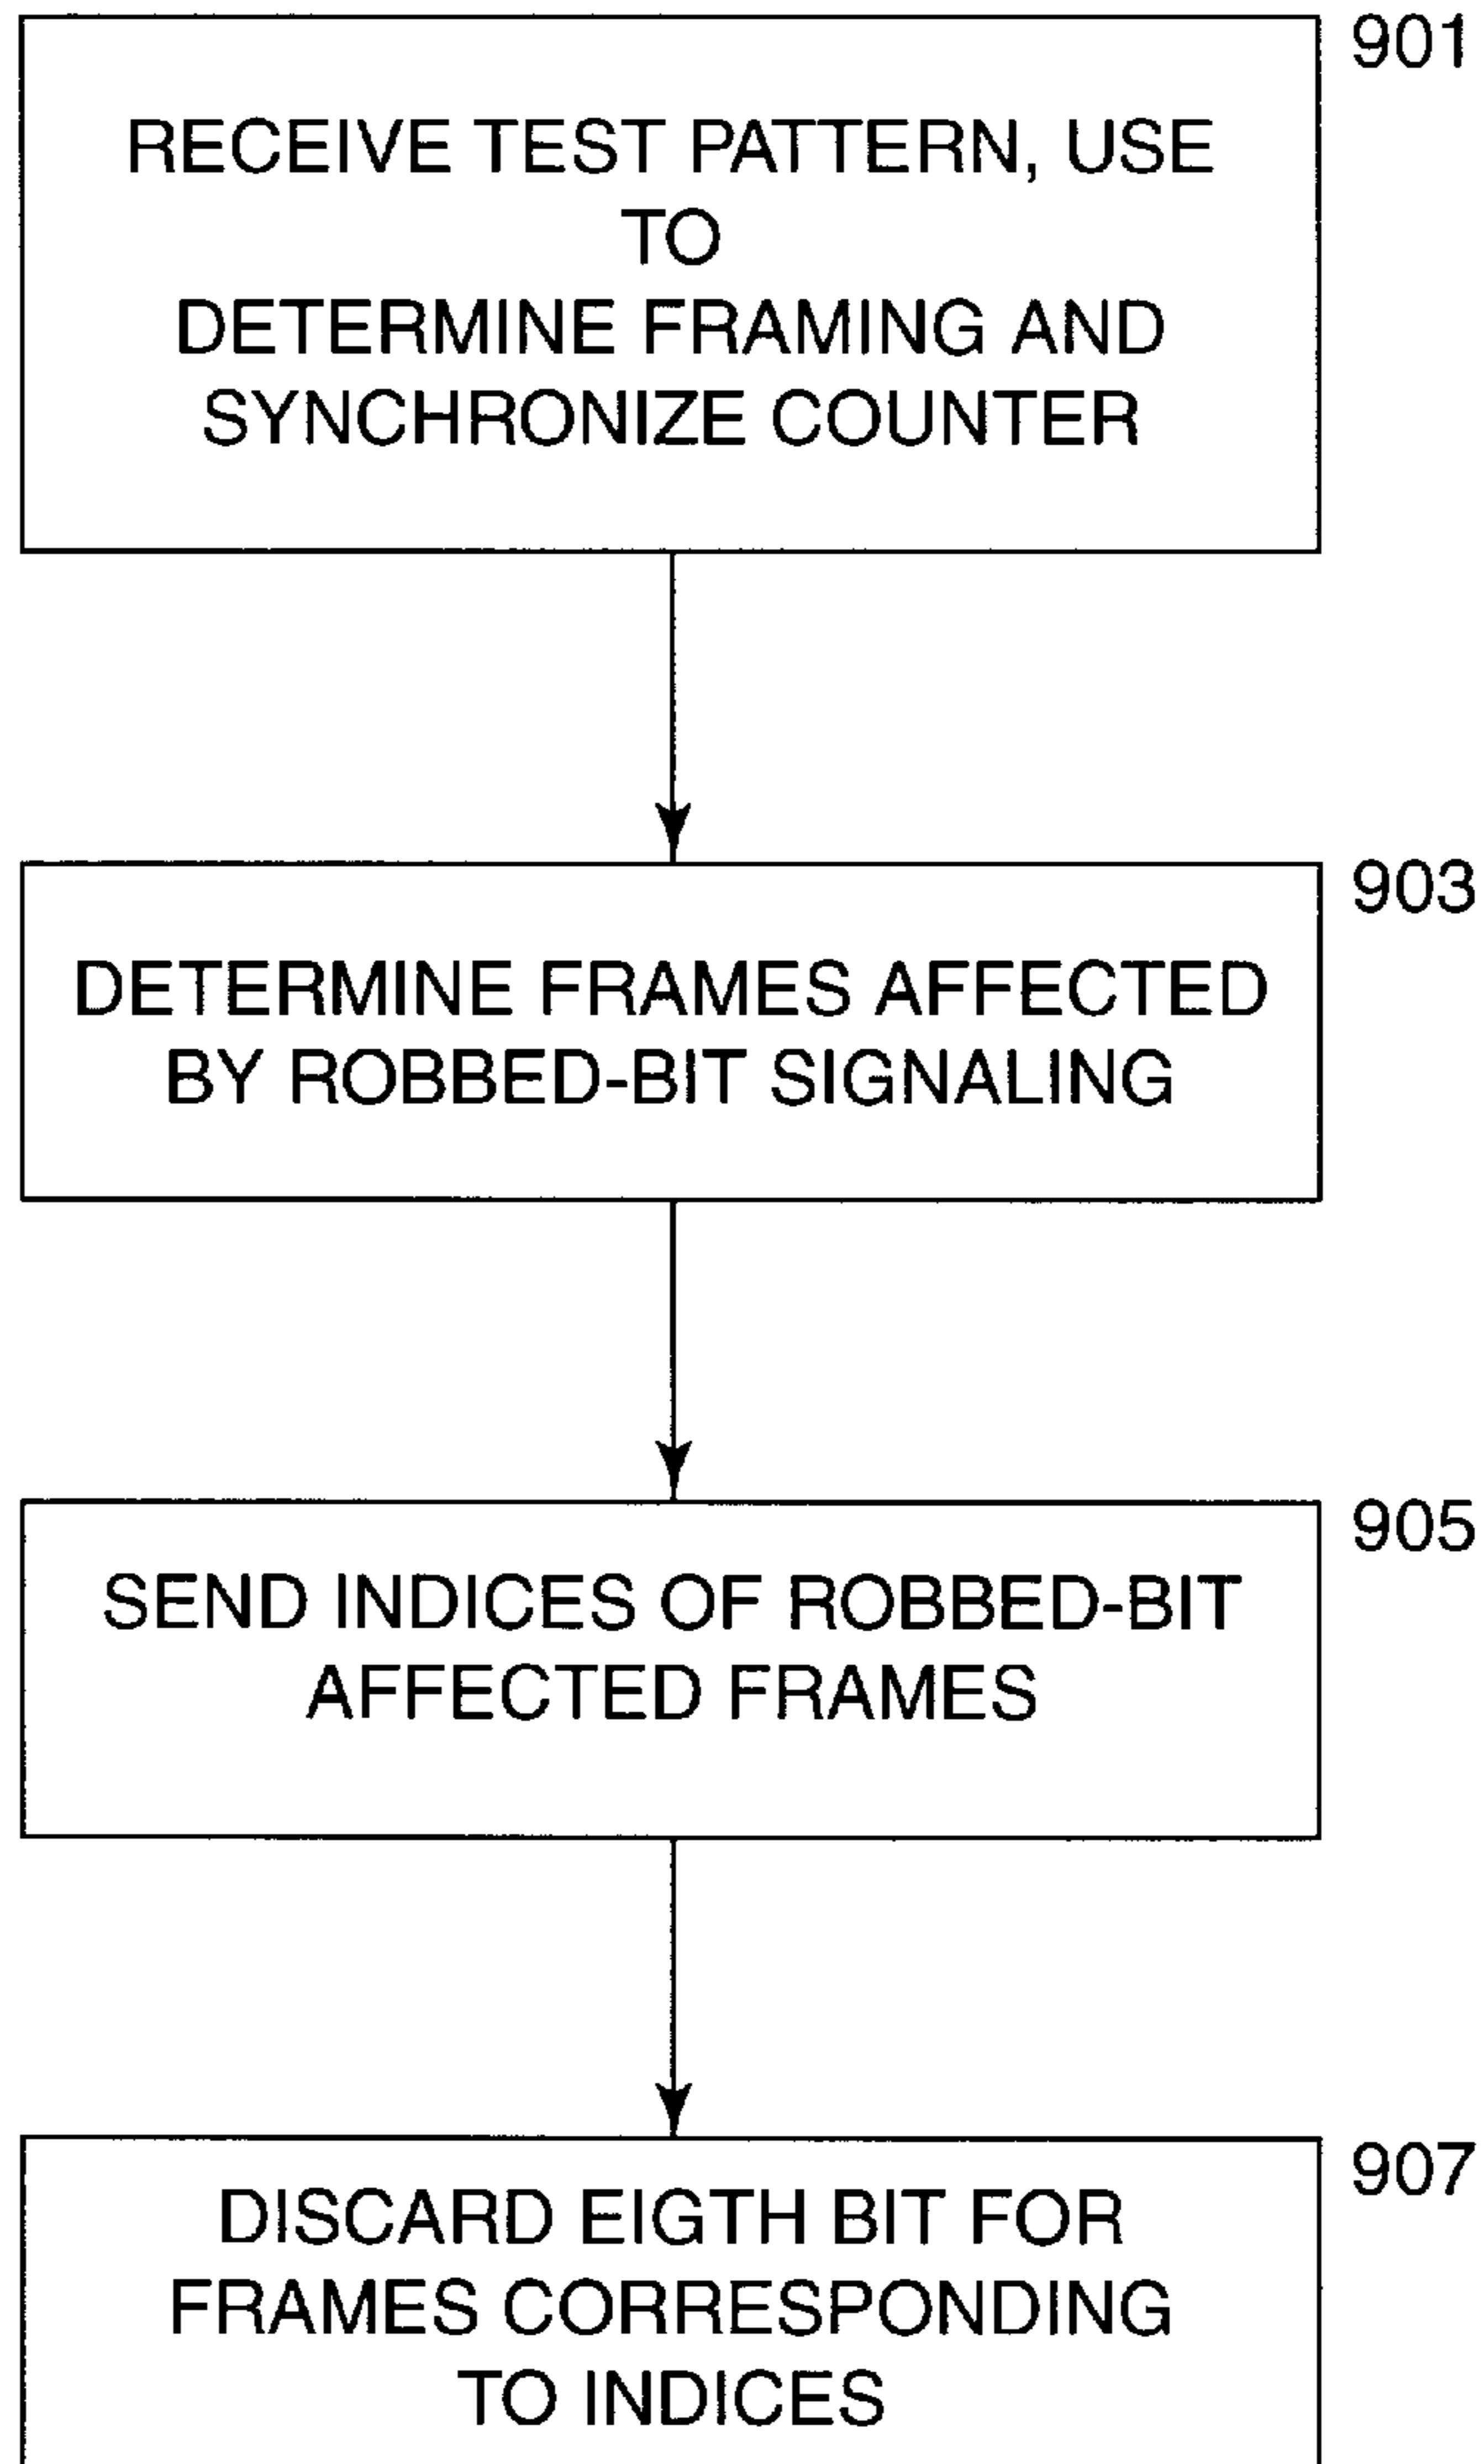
901
RECEIVE TEST PATTERN, USE TO DETERMINE FRAMING AND SYNCHRONIZE COUNTER

903
DETERMINE FRAMES AFFECTED BY ROBBED-BIT SIGNALING

905
SEND INDICES OF ROBBED-BIT AFFECTED FRAMES

907
DISCARD EIGTH BIT FOR FRAMES CORRESPONDING TO INDICES